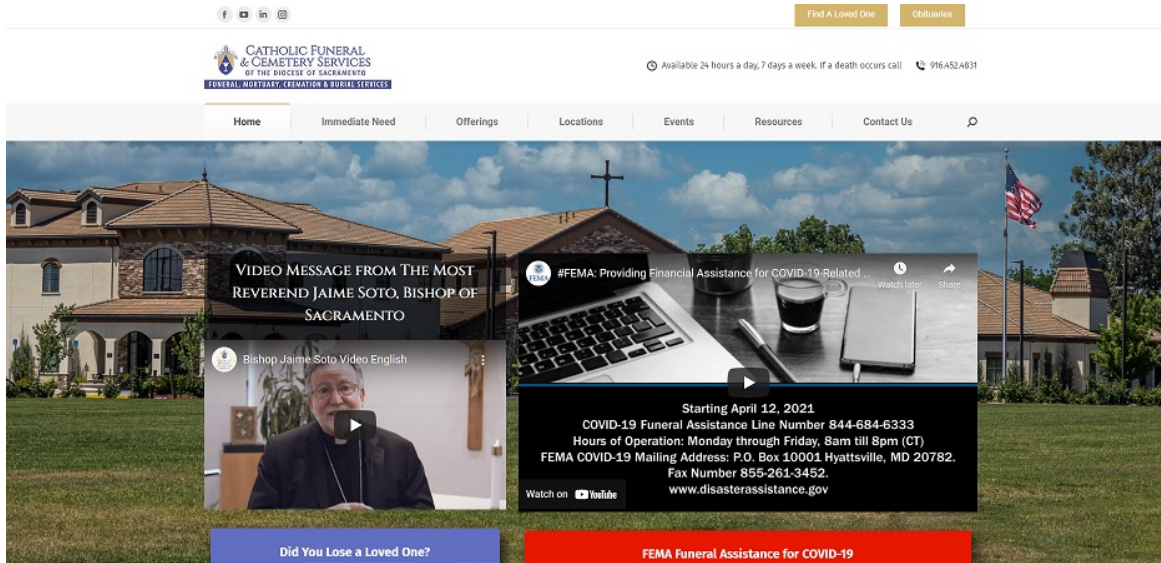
Find A Loved One
Obituaries

CATHOLIC FUNERAL & CEMETERY SERVICES
OF THE DIOCESE OF SACRAMENTO
FUNERAL, MORTUARY, CREMATION & BURIAL SERVICES

Available 24 hours a day, 7 days a week. If a death occurs call 916.452.4831

Home
Immediate Need
Offerings
Locations
Events
Resources
Contact Us

Video Message from The Most Reverend Jaime Soto, Bishop of Sacramento

Bishop Jaime Soto Video English

#FEMA: Providing Financial Assistance for COVID-19-Related ...
Watch later
Share

Starting April 12, 2021
COVID-19 Funeral Assistance Line Number 844-684-6333
Hours of Operation: Monday through Friday, 8am till 8pm (CT)
FEMA COVID-19 Mailing Address: P.O. Box 10001 Hyattsville, MD 20782.
Fax Number 855-261-3452.
www.disasterassistance.gov

Watch on YouTube

Did You Lose a Loved One?
FEMA Funeral Assistance for COVID-19